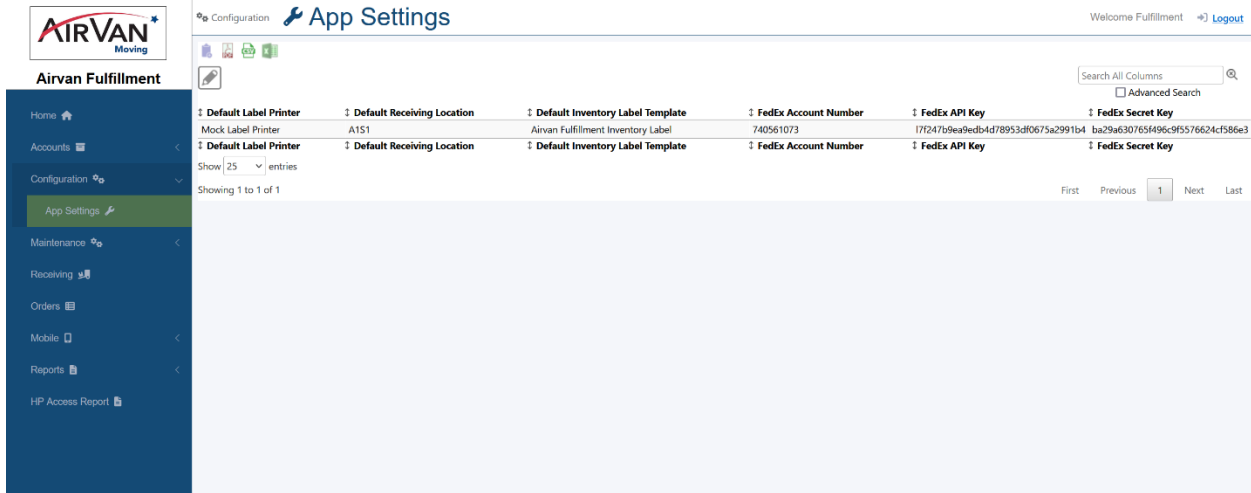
AIRVAN Moving

Airvan Fulfillment

Home
Accounts
Configuration
App Settings
Maintenance
Receiving
Orders
Mobile
Reports
HP Access Report

Configuration App Settings

Welcome Fulfillment Logout

Search All Columns
Advanced Search

| Default Label Printer | Default Receiving Location | Default Inventory Label Template | FedEx Account Number | FedEx API Key | FedEx Secret Key |
|---|---|---|---|---|---|
| Mock Label Printer | A1S1 | Airvan Fulfillment Inventory Label | 740561073 | l7f247b9ea9edb4d78953df0675a2991b4 | ba29a630765f496c9f5576624cf586e3 |
| Default Label Printer | Default Receiving Location | Default Inventory Label Template | FedEx Account Number | FedEx API Key | FedEx Secret Key |

Show 25 entries

Showing 1 to 1 of 1

First Previous 1 Next Last